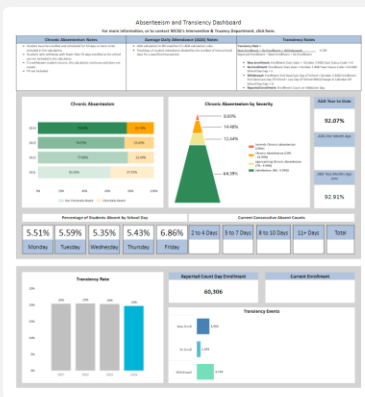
Absenteeism and Transiency Dashboard

For more information, or to contact WCSD's Intervention & Truancy Department, click here.

| Chronic Absenteeism Notes | Average Daily Attendance (ADA) Notes | Transiency Notes |
|---|---|---|
| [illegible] | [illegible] | Transiency Rate = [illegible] |

Chronic Absenteeism

Chronic Absenteeism by Severity

0.00%

14.48%

12.44%

64.39%

ADA Year-to-Date

92.07%

ADA for Month-ago

92.91%

Percentage of Students Absent By School Day

| 5.51% | 5.59% | 5.35% | 5.43% | 6.86% |
|---|---|---|---|---|
| Monday | Tuesday | Wednesday | Thursday | Friday |

Current Consecutive Absent Counts

| 2 to 4 Days | 5 to 7 Days | 8 to 10 Days | 11+ Days | Total |
|---|---|---|---|---|

Transiency Rate

Reported Count Day Enrollment

60,306

Current Enrollment

Transiency Events